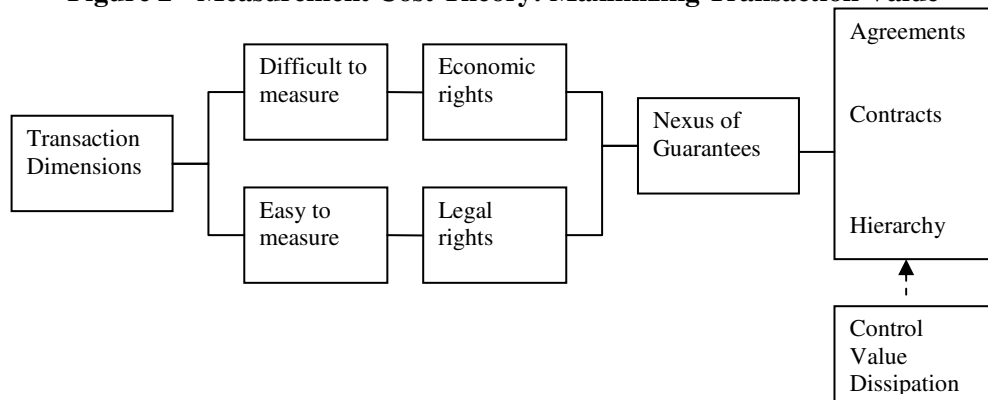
Figure 2 - Measurement Cost Theory: Maximizing Transaction Value

Transaction Dimensions

Difficult to measure

Economic rights

Easy to measure

Legal rights

Nexus of Guarantees

Agreements

Contracts

Hierarchy

Control Value Dissipation